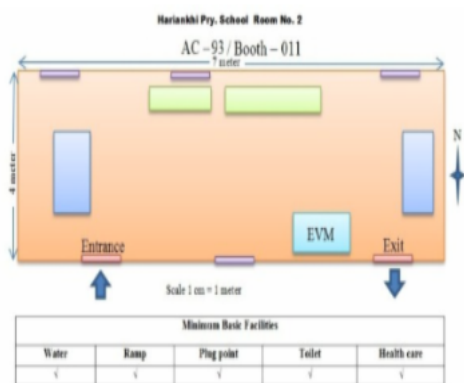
Hariankhi Pry. School Room No. 2

AC – 93 / Booth – 011

7 meter

4 meter

N

EVM

Entrance

Exit

Scale 1 cm = 1 meter

| Minimum Basic Facilities | | | | |
|---|---|---|---|---|
| Water | Ramp | Plug point | Toilet | Health care |
| √ | √ | √ | √ | √ |